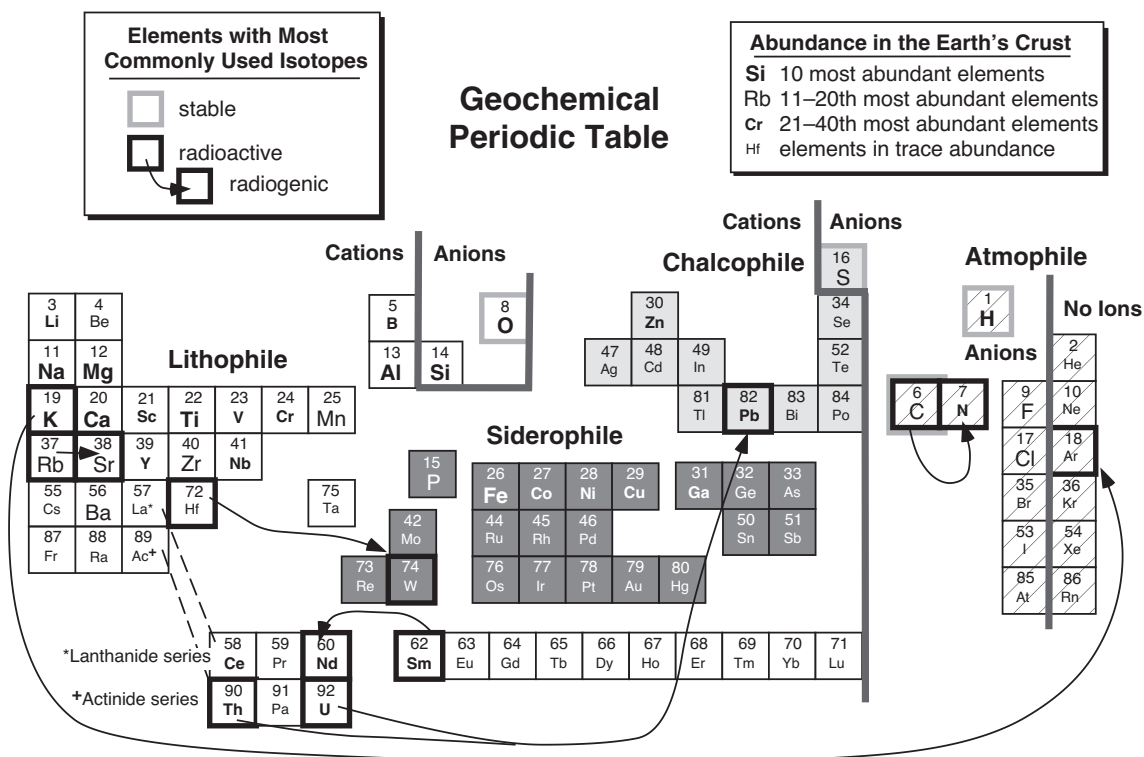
Elements with Most Commonly Used Isotopes

stable

radioactive

radiogenic

Geochemical Periodic Table

Abundance in the Earth's Crust

Si 10 most abundant elements
Rb 11–20th most abundant elements
Cr 21–40th most abundant elements
Hf elements in trace abundance

Cations Anions

Cations Anions

Chalcophile

Atmophile

No Ions

Anions

Lithophile

Siderophile

3 Li
4 Be
11 Na
12 Mg
19 K
20 Ca
21 Sc
22 Ti
23 V
24 Cr
25 Mn
37 Rb
38 Sr
39 Y
40 Zr
41 Nb
55 Cs
56 Ba
57 La*
72 Hf
87 Fr
88 Ra
89 Ac+

5 B
13 Al
14 Si
8 O

15 P
75 Ta
42 Mo
73 Re
74 W

26 Fe
27 Co
28 Ni
29 Cu
44 Ru
45 Rh
46 Pd
76 Os
77 Ir
78 Pt
79 Au
80 Hg

30 Zn
47 Ag
48 Cd
49 In
81 Tl
82 Pb
83 Bi
31 Ga
32 Ge
33 As
50 Sn
51 Sb

16 S
34 Se
52 Te
84 Po

1 H
6 C
7 N

2 He
9 F
10 Ne
17 Cl
18 Ar
35 Br
36 Kr
53 I
54 Xe
85 At
86 Rn

*Lanthanide series
58 Ce
59 Pr
60 Nd
62 Sm
63 Eu
64 Gd
65 Tb
66 Dy
67 Ho
68 Er
69 Tm
70 Yb
71 Lu

+Actinide series
90 Th
91 Pa
92 U